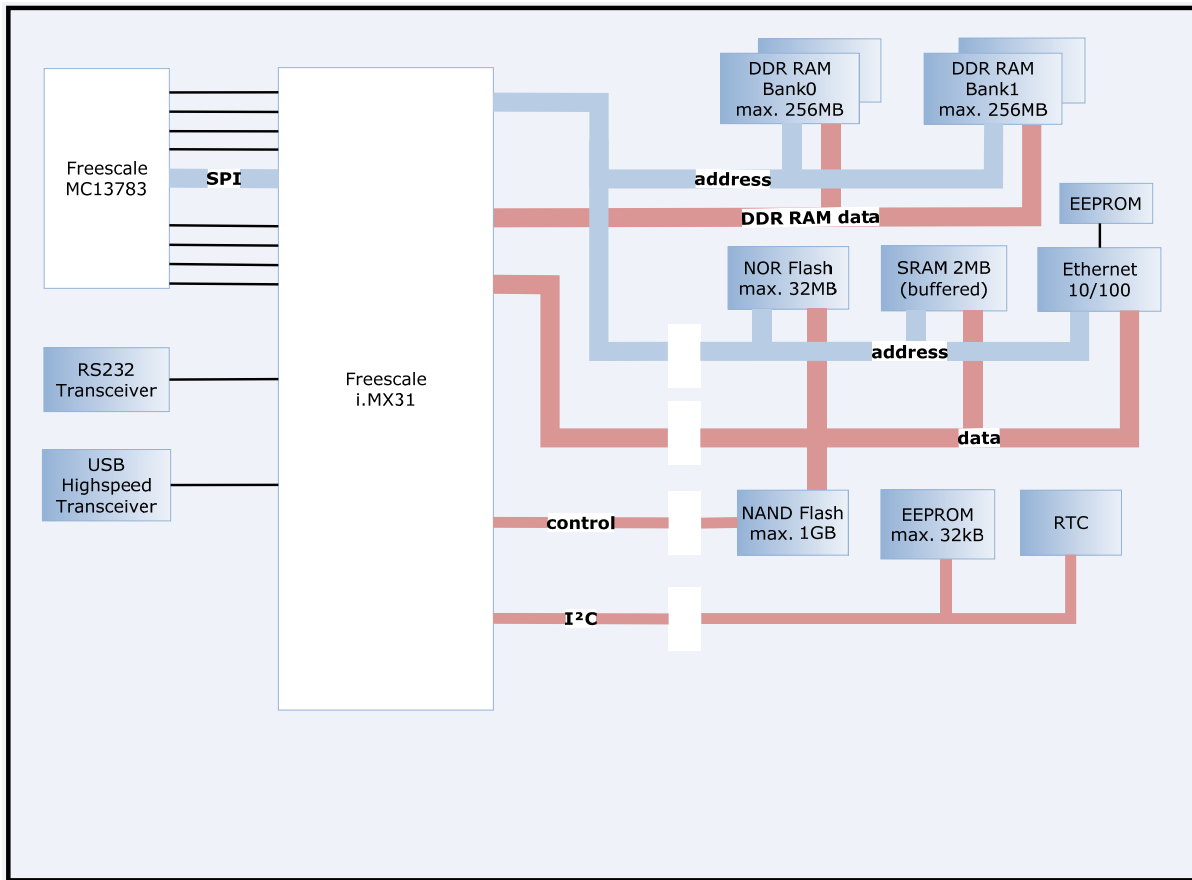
DDR RAM Bank0 max. 256MB

DDR RAM Bank1 max. 256MB

Freescale MC13783

SPI

address

DDR RAM data

EEPROM

NOR Flash max. 32MB

SRAM 2MB (buffered)

Ethernet 10/100

address

RS232 Transceiver

Freescale i.MX31

data

USB Highspeed Transceiver

control

NAND Flash max. 1GB

EEPROM max. 32kB

RTC

I²C